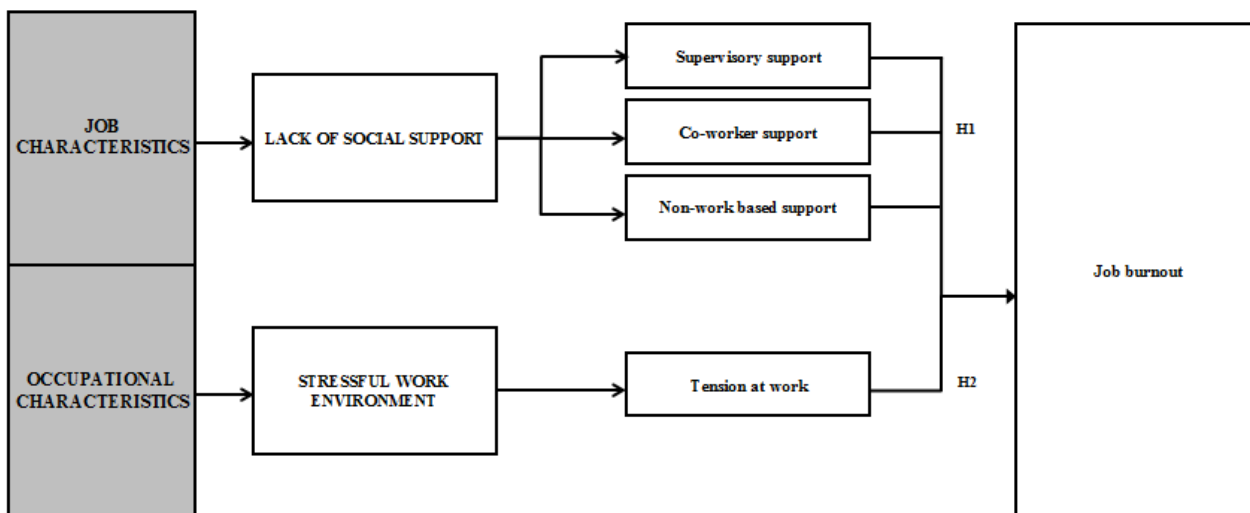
JOB CHARACTERISTICS

OCCUPATIONAL CHARACTERISTICS

LACK OF SOCIAL SUPPORT

STRESSFUL WORK ENVIRONMENT

Supervisory support

Co-worker support

Non-work based support

Tension at work

H1

H2

Job burnout